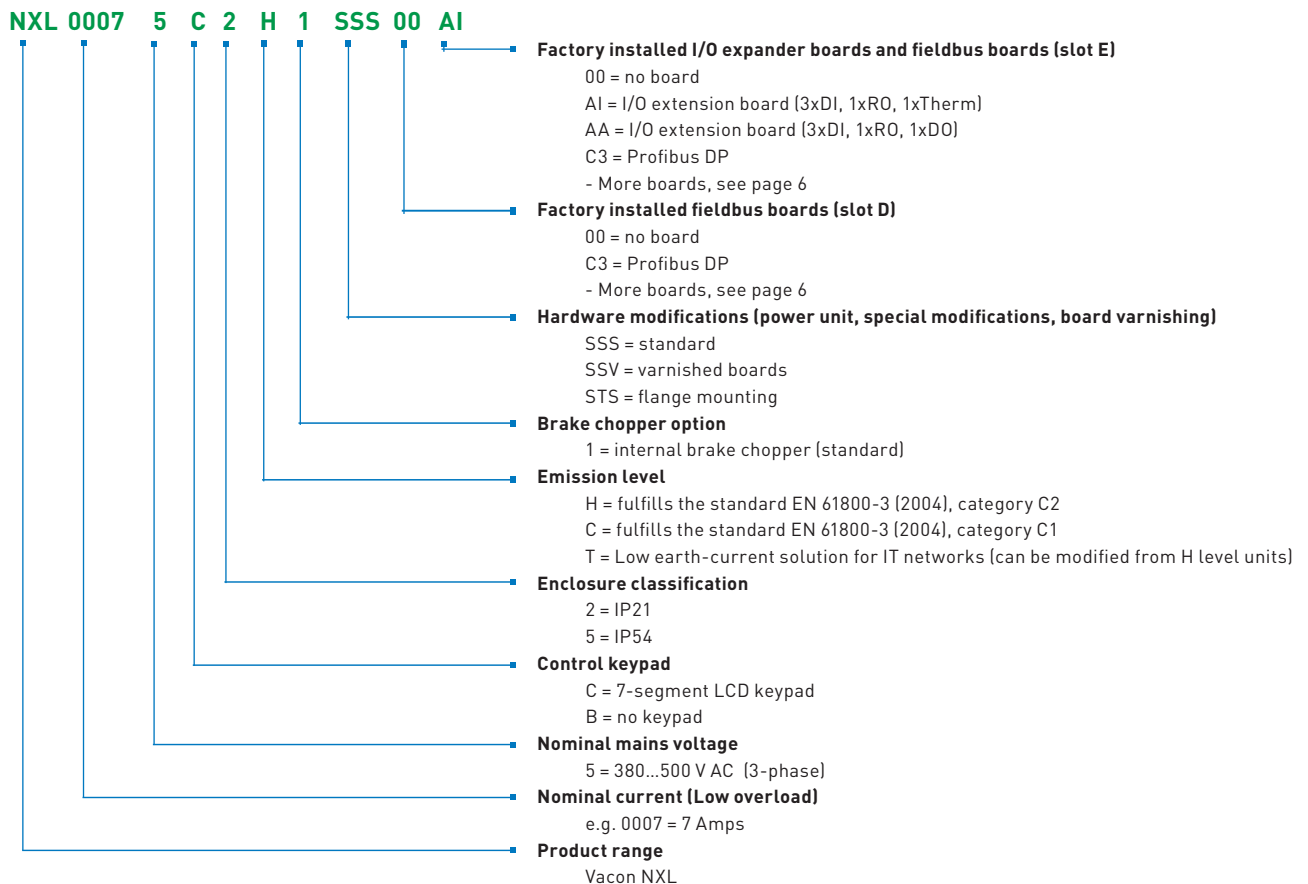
NXL 0007 5 C 2 H 1 SSS 00 AI

**Factory installed I/O expander boards and fieldbus boards (slot E)**
00 = no board
AI = I/O extension board (3xDI, 1xRO, 1xTherm)
AA = I/O extension board (3xDI, 1xRO, 1xDO)
C3 = Profibus DP
- More boards, see page 6

**Factory installed fieldbus boards (slot D)**
00 = no board
C3 = Profibus DP
- More boards, see page 6

**Hardware modifications (power unit, special modifications, board varnishing)**
SSS = standard
SSV = varnished boards
STS = flange mounting

**Brake chopper option**
1 = internal brake chopper (standard)

**Emission level**
H = fulfills the standard EN 61800-3 (2004), category C2
C = fulfills the standard EN 61800-3 (2004), category C1
T = Low earth-current solution for IT networks (can be modified from H level units)

**Enclosure classification**
2 = IP21
5 = IP54

**Control keypad**
C = 7-segment LCD keypad
B = no keypad

**Nominal mains voltage**
5 = 380...500 V AC (3-phase)

**Nominal current (Low overload)**
e.g. 0007 = 7 Amps

**Product range**
Vacon NXL